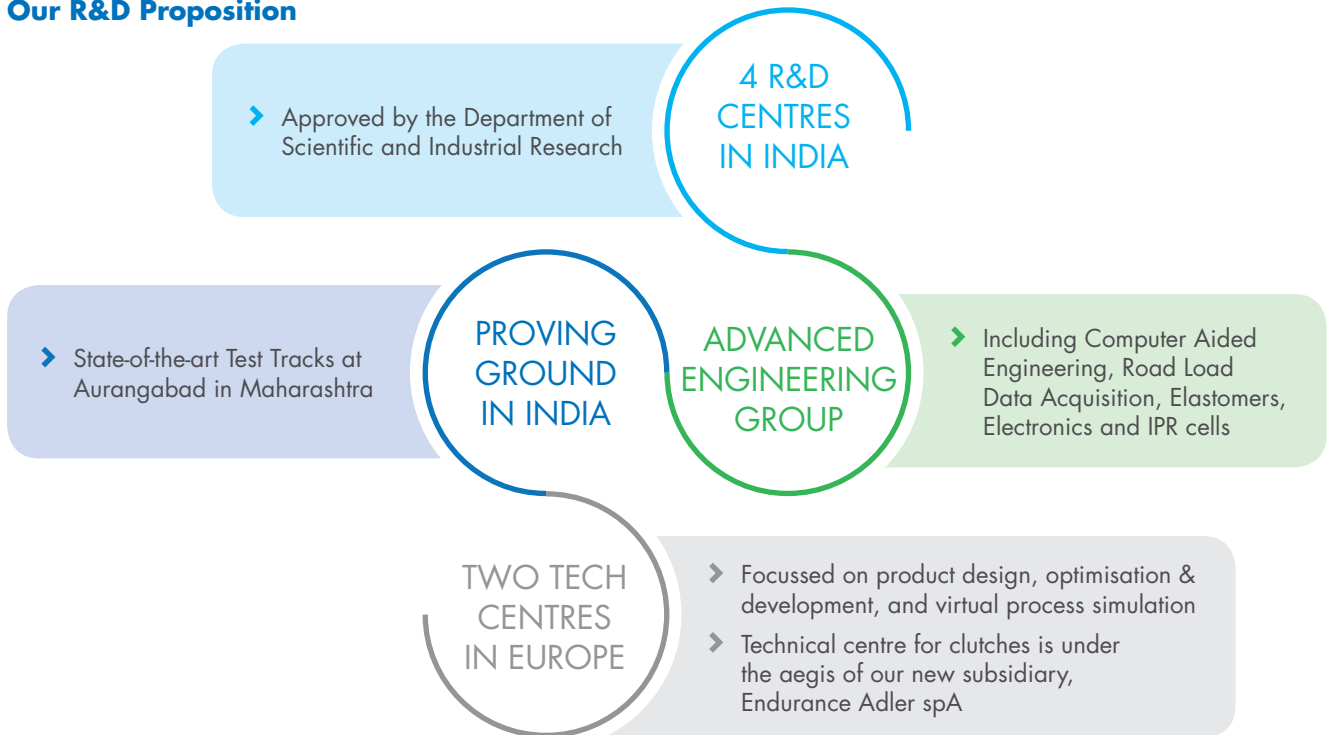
Our R&D Proposition

4 R&D CENTRES IN INDIA

Approved by the Department of Scientific and Industrial Research

PROVING GROUND IN INDIA

State-of-the-art Test Tracks at Aurangabad in Maharashtra

ADVANCED ENGINEERING GROUP

Including Computer Aided Engineering, Road Load Data Acquisition, Elastomers, Electronics and IPR cells

TWO TECH CENTRES IN EUROPE

Focussed on product design, optimisation & development, and virtual process simulation

Technical centre for clutches is under the aegis of our new subsidiary, Endurance Adler spA